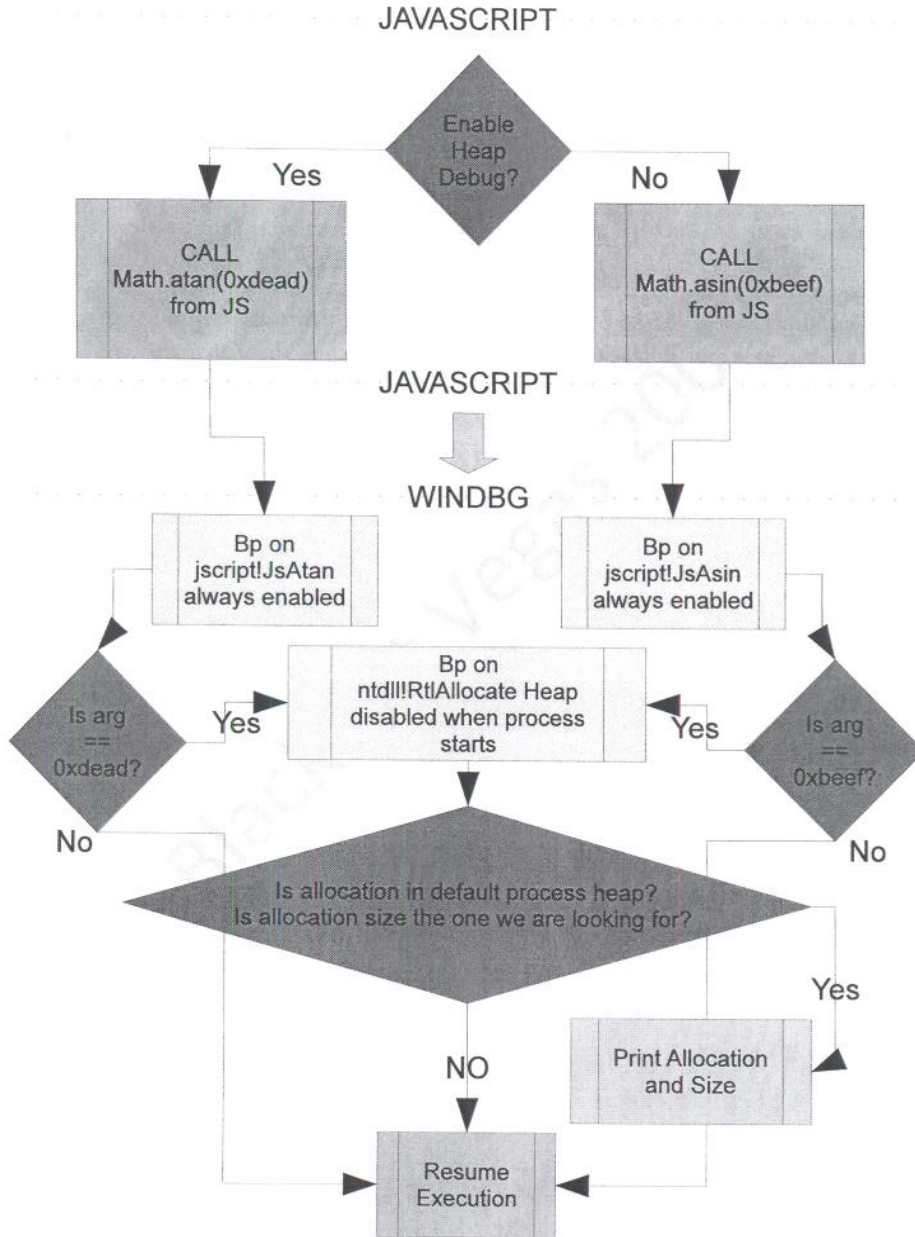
JAVASCRIPT

Enable Heap Debug?

Yes

No

CALL Math.atan(0xdead) from JS

CALL Math.asin(0xbeef) from JS

JAVASCRIPT

WINDBG

Bp on jscript!JsAtan always enabled

Bp on jscript!JsAsin always enabled

Bp on ntdll!RtlAllocate Heap disabled when process starts

Is arg == 0xdead?

Yes

Yes

Is arg == 0xbeef?

No

No

Is allocation in default process heap? Is allocation size the one we are looking for?

Yes

NO

Print Allocation and Size

Resume Execution

Black Hat Vegas 2007